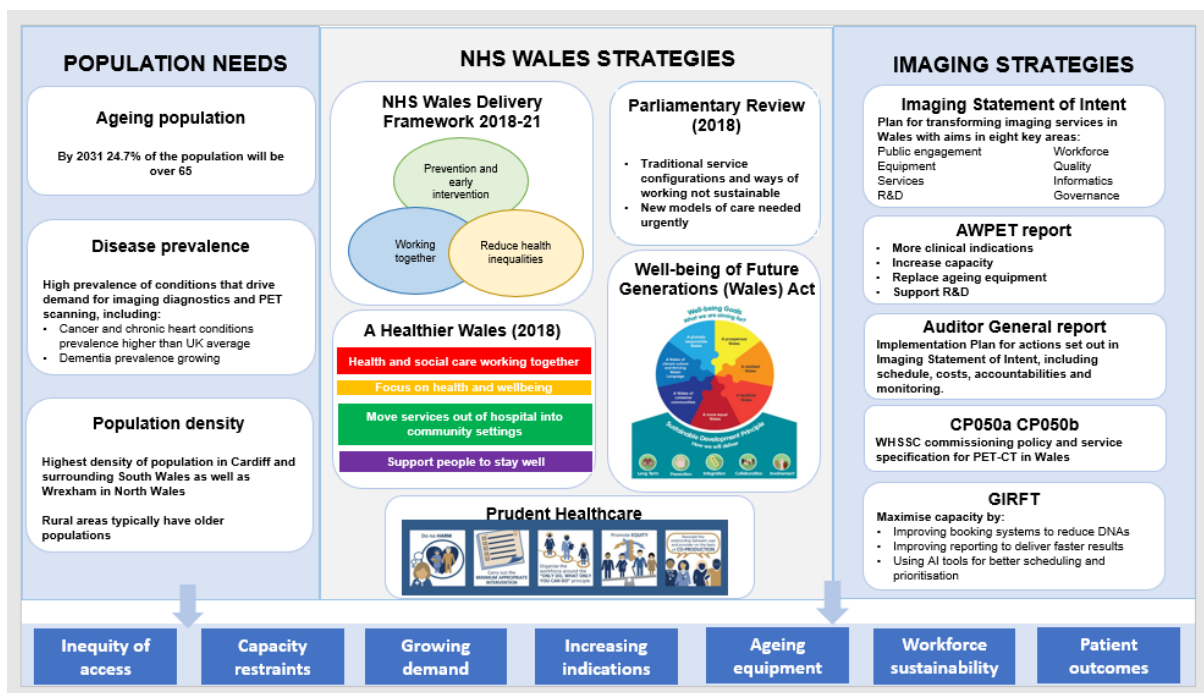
POPULATION NEEDS

Ageing population

By 2031 24.7% of the population will be over 65

Disease prevalence

High prevalence of conditions that drive demand for imaging diagnostics and PET scanning, including:
- Cancer and chronic heart conditions prevalence higher than UK average
- Dementia prevalence growing

Population density

Highest density of population in Cardiff and surrounding South Wales as well as Wrexham in North Wales

Rural areas typically have older populations

NHS WALES STRATEGIES

NHS Wales Delivery Framework 2018-21

Prevention and early intervention

Working together

Reduce health inequalities

Parliamentary Review (2018)

- Traditional service configurations and ways of working not sustainable
- New models of care needed urgently

A Healthier Wales (2018)

Health and social care working together

Focus on health and wellbeing

Move services out of hospital into community settings

Support people to stay well

Well-being of Future Generations (Wales) Act

Well-being Goals

Sustainable Development Principle

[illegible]

Prudent Healthcare

Do no HARM

Carry out the MINIMUM APPROPRIATE INTERVENTION

Organise the workforce around the "ONLY DO, WHAT ONLY YOU CAN DO" principle

Promote EQUITY

Reinforce the relationship between the user and provider of the care CO-PRODUCTION

IMAGING STRATEGIES

Imaging Statement of Intent

Plan for transforming imaging services in Wales with aims in eight key areas:

| Public engagement | Workforce |
|---|---|
| Equipment | Quality |
| Services | Informatics |
| R&D | Governance |

AWPET report

- More clinical indications
- Increase capacity
- Replace ageing equipment
- Support R&D

Auditor General report

Implementation Plan for actions set out in Imaging Statement of Intent, including schedule, costs, accountabilities and monitoring.

CP050a CP050b

WHSSC commissioning policy and service specification for PET-CT in Wales

GIRFT

Maximise capacity by:
- Improving booking systems to reduce DNAs
- Improving reporting to deliver faster results
- Using AI tools for better scheduling and prioritisation

Inequity of access

Capacity restraints

Growing demand

Increasing indications

Ageing equipment

Workforce sustainability

Patient outcomes